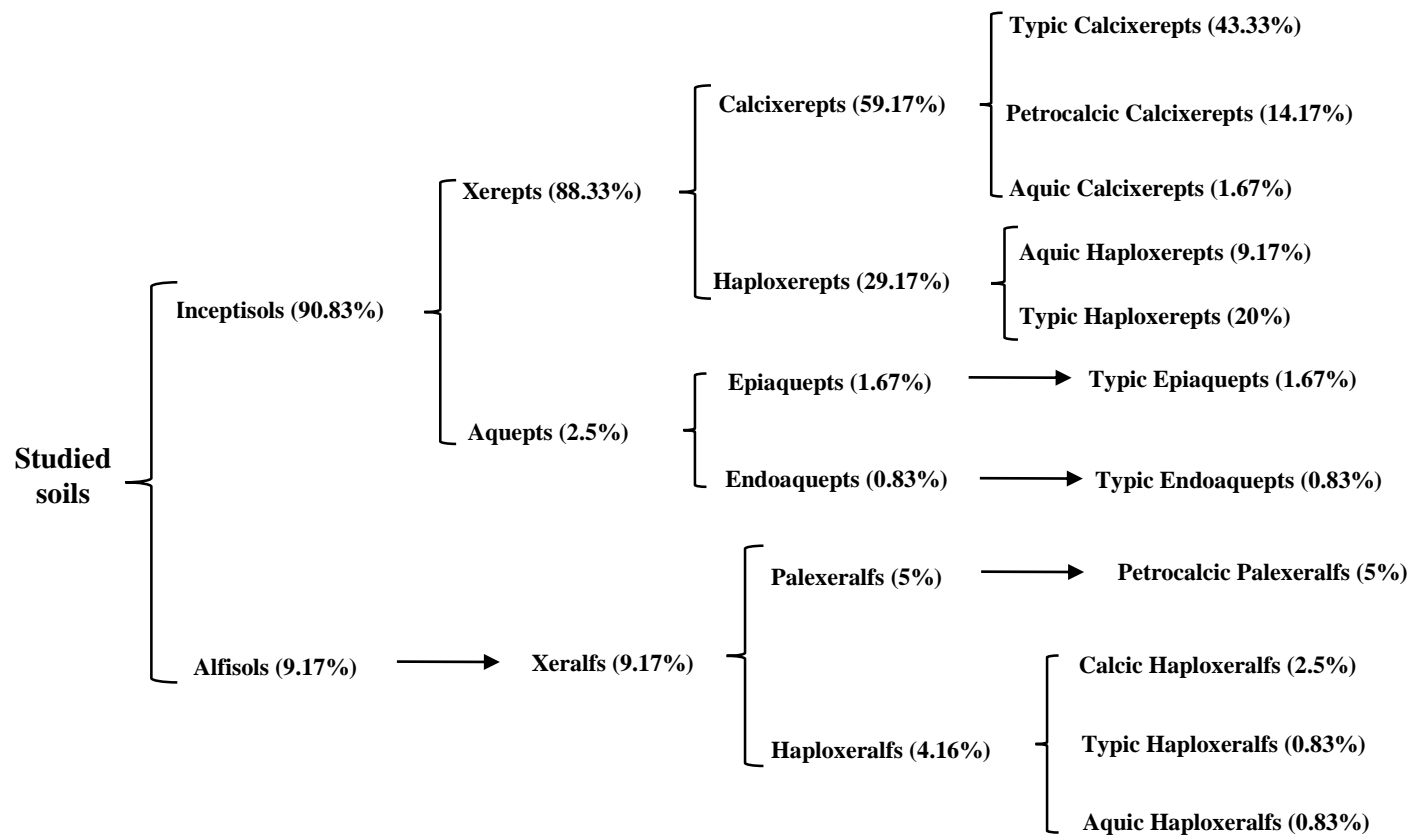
Studied soils

Inceptisols (90.83%)

Xerepts (88.33%)

Calcixerepts (59.17%)

Typic Calcixerepts (43.33%)

Petrocalcic Calcixerepts (14.17%)

Aquic Calcixerepts (1.67%)

Haploxerepts (29.17%)

Aquic Haploxerepts (9.17%)

Typic Haploxerepts (20%)

Aquepts (2.5%)

Epiaquepts (1.67%)

Typic Epiaquepts (1.67%)

Endoaquepts (0.83%)

Typic Endoaquepts (0.83%)

Alfisols (9.17%)

Xeralfs (9.17%)

Palexeralfs (5%)

Petrocalcic Palexeralfs (5%)

Haploxeralfs (4.16%)

Calcic Haploxeralfs (2.5%)

Typic Haploxeralfs (0.83%)

Aquic Haploxeralfs (0.83%)